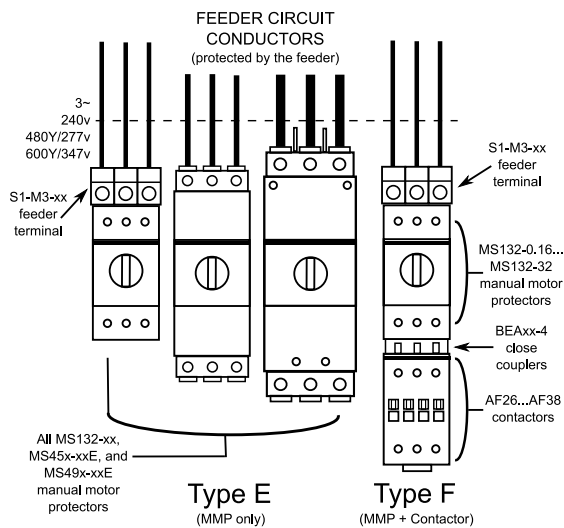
FEEDER CIRCUIT CONDUCTORS
(protected by the feeder)

3~
240v
480Y/277v
600Y/347v

S1-M3-xx feeder terminal

S1-M3-xx feeder terminal

MS132-0.16...
MS132-32
manual motor protectors

BEAxx-4
close couplers

AF26...AF38
contactors

All MS132-xx, MS45x-xxE, and MS49x-xxE manual motor protectors

Type E
(MMP only)

Type F
(MMP + Contactor)